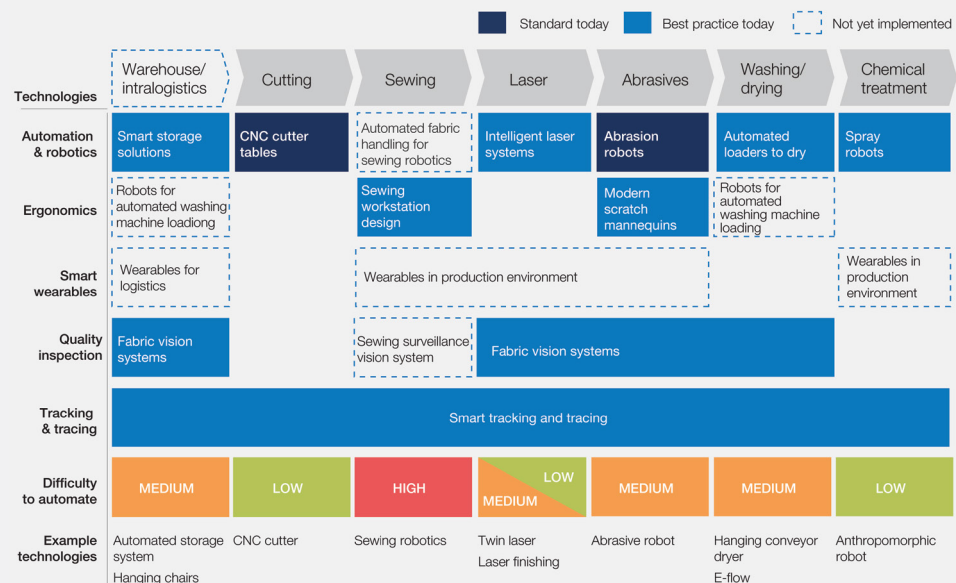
Standard today | Best practice today | Not yet implemented

| Technologies | Warehouse/ intralogistics | Cutting | Sewing | Laser | Abrasives | Washing/ drying | Chemical treatment |
|---|---|---|---|---|---|---|---|
| Automation & robotics | Smart storage solutions | CNC cutter tables | Automated fabric handling for sewing robotics | Intelligent laser systems | Abrasion robots | Automated loaders to dry | Spray robots |
| Ergonomics | Robots for automated washing machine loadiong | | Sewing workstation design | | Modern scratch mannequins | Robots for automated washing machine loading | |
| Smart wearables | Wearables for logistics | | Wearables in production environment | | | | Wearables in production environment |
| Quality inspection | Fabric vision systems | | Sewing surveillance vision system | Fabric vision systems | | | |
| Tracking & tracing | Smart tracking and tracing | | | | | | |
| Difficulty to automate | MEDIUM | LOW | HIGH | LOW MEDIUM | MEDIUM | MEDIUM | LOW |
| Example technologies | Automated storage system Hanging chairs | CNC cutter | Sewing robotics | Twin laser Laser finishing | Abrasive robot | Hanging conveyor dryer E-flow | Anthropomorphic robot |